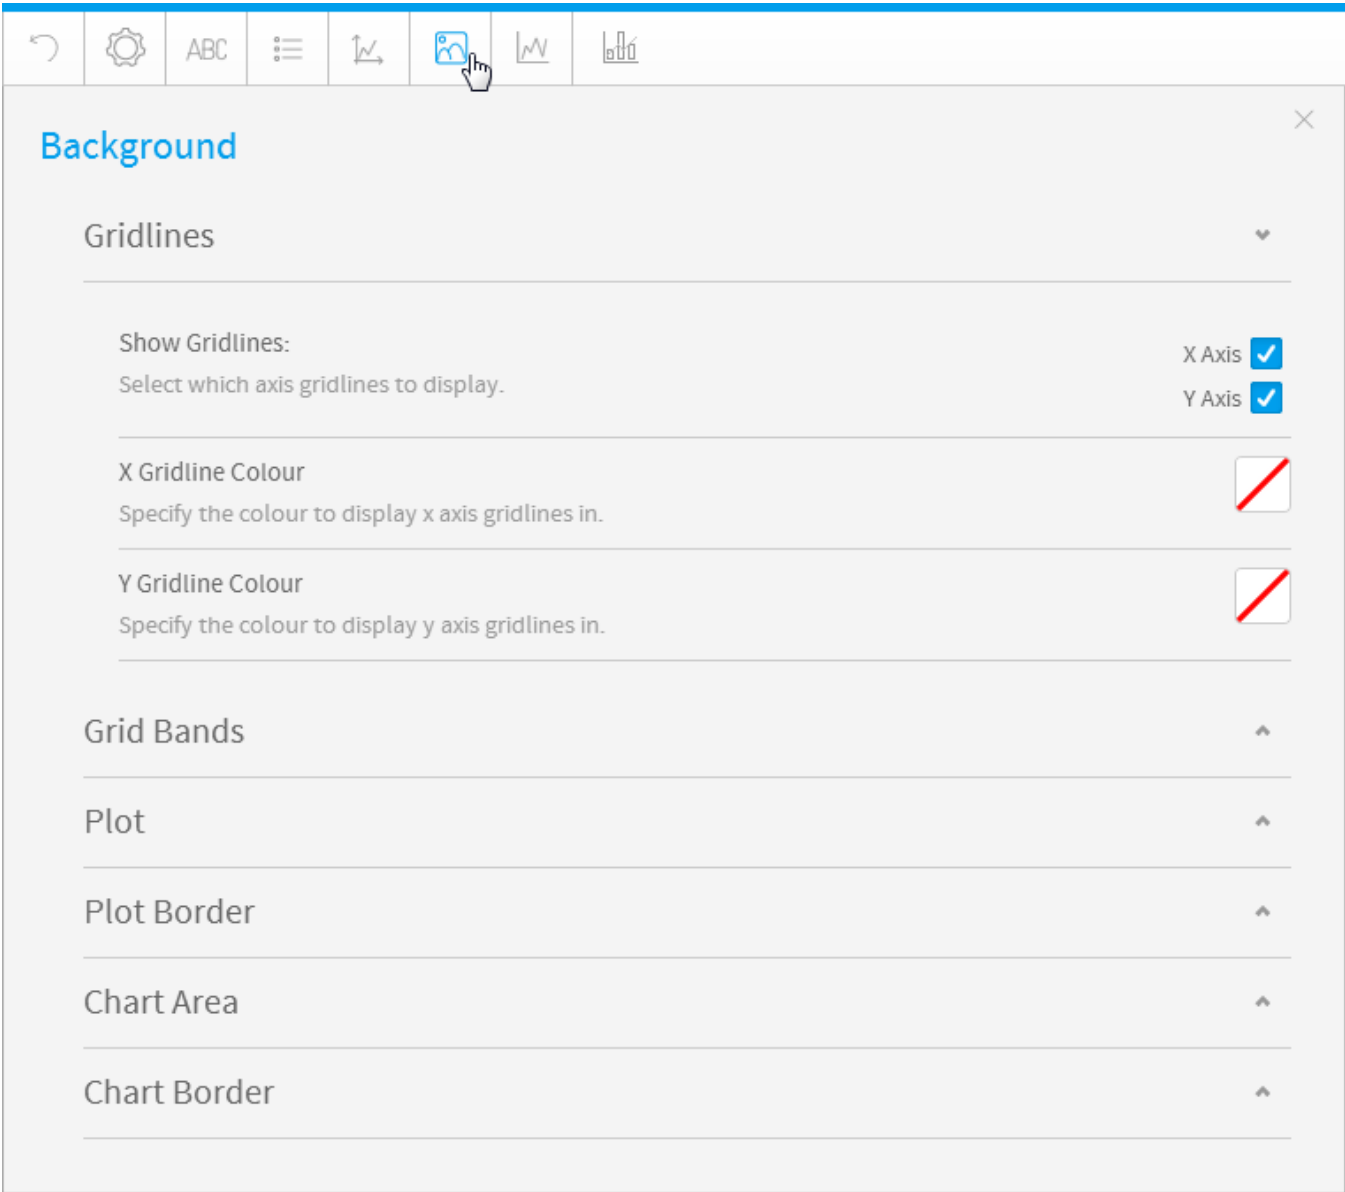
ABC

Background

Gridlines

Show Gridlines:
Select which axis gridlines to display.

X Axis
Y Axis

X Gridline Colour
Specify the colour to display x axis gridlines in.

Y Gridline Colour
Specify the colour to display y axis gridlines in.

Grid Bands

Plot

Plot Border

Chart Area

Chart Border